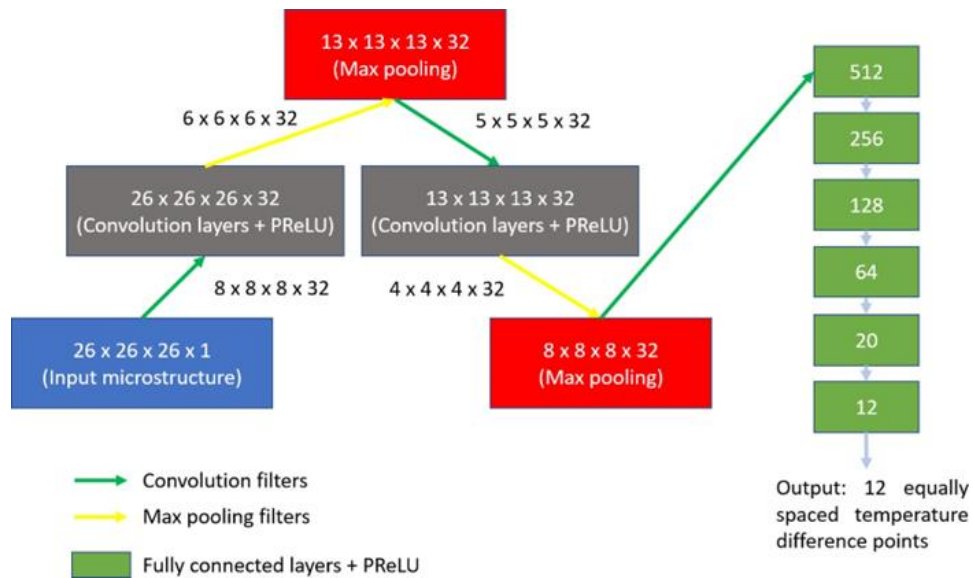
13 x 13 x 13 x 32
(Max pooling)

6 x 6 x 6 x 32

5 x 5 x 5 x 32

26 x 26 x 26 x 32
(Convolution layers + PReLU)

13 x 13 x 13 x 32
(Convolution layers + PReLU)

8 x 8 x 8 x 32

4 x 4 x 4 x 32

26 x 26 x 26 x 1
(Input microstructure)

8 x 8 x 8 x 32
(Max pooling)

512

256

128

64

20

12

Output: 12 equally spaced temperature difference points

Convolution filters

Max pooling filters

Fully connected layers + PReLU